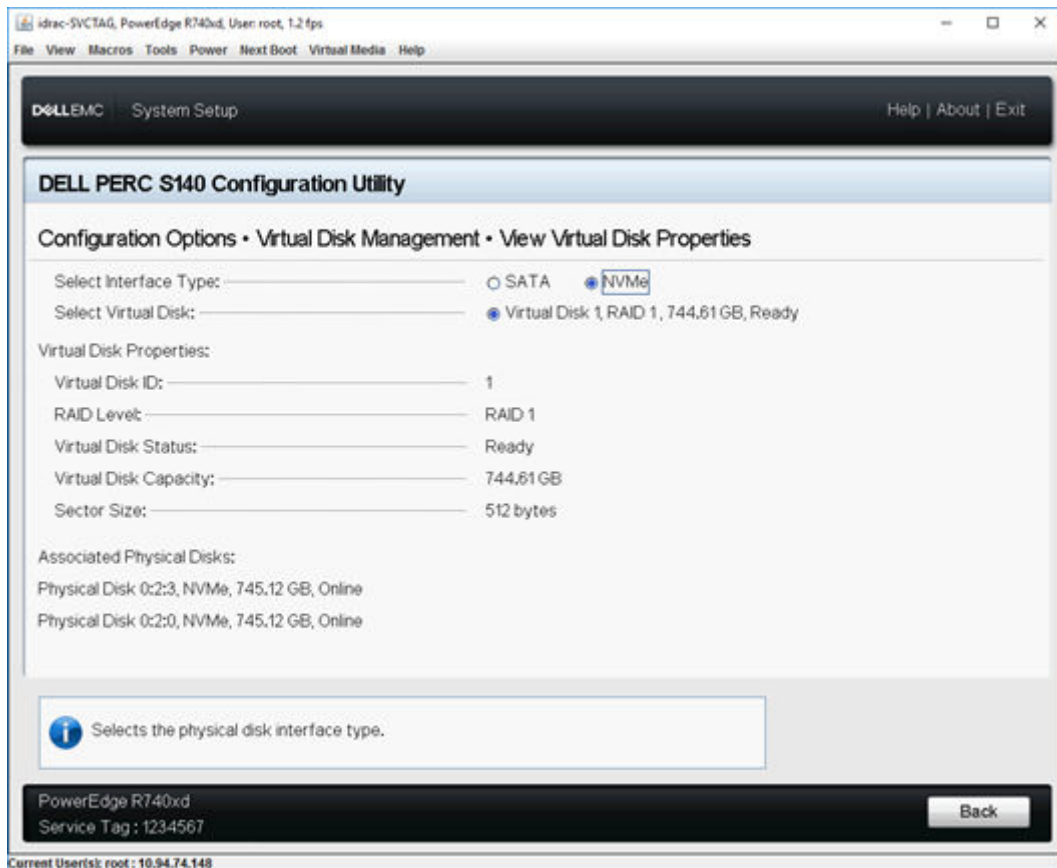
idrac-SVCTAG, PowerEdge R740xd, User: root, 1.2 fps

File View Macros Tools Power Next Boot Virtual Media Help

DELLEMC System Setup

Help | About | Exit

DELL PERC S140 Configuration Utility

Configuration Options • Virtual Disk Management • View Virtual Disk Properties

Select Interface Type: SATA NVMe

Select Virtual Disk: Virtual Disk 1, RAID 1, 744.61 GB, Ready

Virtual Disk Properties:

Virtual Disk ID: 1

RAID Level: RAID 1

Virtual Disk Status: Ready

Virtual Disk Capacity: 744.61 GB

Sector Size: 512 bytes

Associated Physical Disks:

Physical Disk 0:2:3, NVMe, 745.12 GB, Online

Physical Disk 0:2:0, NVMe, 745.12 GB, Online

Selects the physical disk interface type.

PowerEdge R740xd

Service Tag : 1234567

Back

Current User(s): root : 10.94.74.148